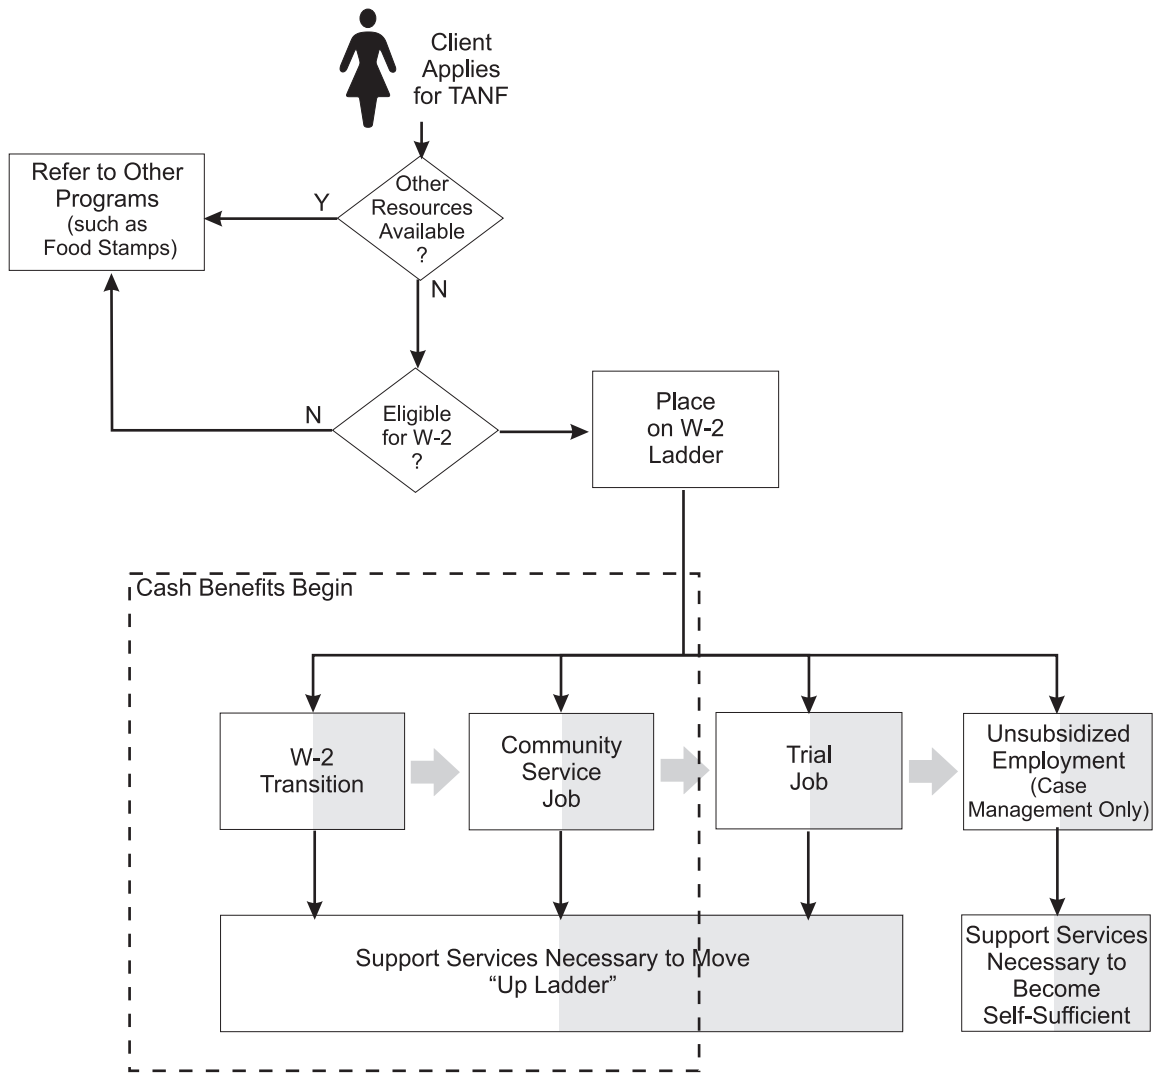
Client Applies for TANF

Refer to Other Programs (such as Food Stamps)

Y

Other Resources Available ?

N

N

Eligible for W-2 ?

Place on W-2 Ladder

Cash Benefits Begin

W-2 Transition

Community Service Job

Trial Job

Unsubsidized Employment (Case Management Only)

Support Services Necessary to Move "Up Ladder"

Support Services Necessary to Become Self-Sufficient